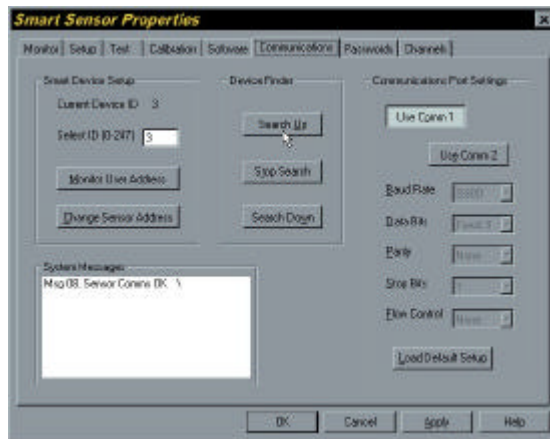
Smart Sensor Properties

Monitor | Setup | Test | Calibration | Software | Communications | Passwords | Channels

Smart Device Setup

Current Device ID 3

Select ID (0-247) 3

Monitor User Address

Change Sensor Address

Device Finder

Search Up

Stop Search

Search Down

Communications Port Settings

Use Comm 1

Use Comm 2

Baud Rate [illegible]

Data Bits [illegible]

Parity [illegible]

Stop Bits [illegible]

Flow Control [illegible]

Load Default Setup

System Messages

Msg 08, Sensor Comms OK \

OK | Cancel | Apply | Help